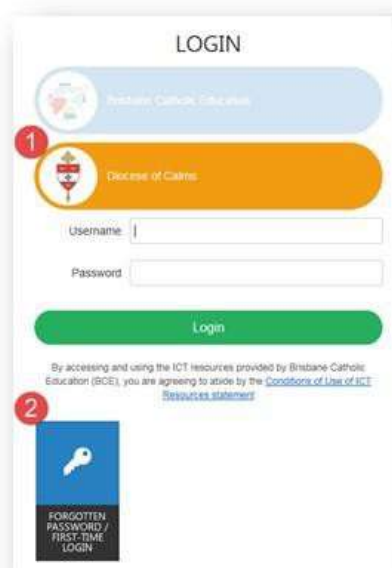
LOGIN

Brisbane Catholic Education

1

Diocese of Cairns

Username

Password

Login

By accessing and using the ICT resources provided by Brisbane Catholic Education (BCE), you are agreeing to abide by the Conditions of Use of ICT Resources statement

2

FORGOTTEN PASSWORD / FIRST-TIME LOGIN